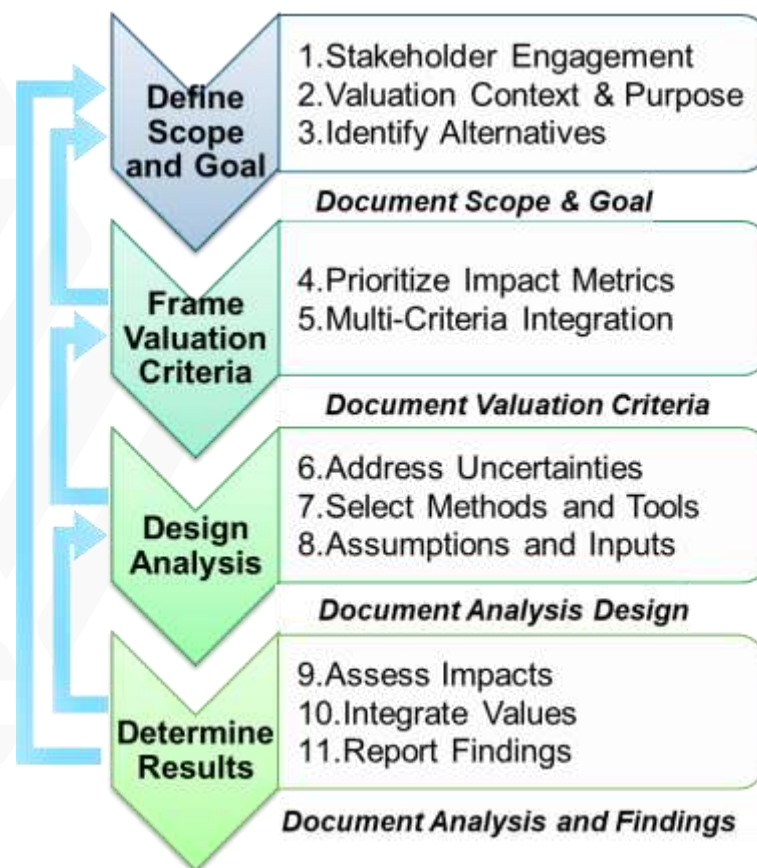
Define Scope and Goal

1.Stakeholder Engagement
2.Valuation Context & Purpose
3.Identify Alternatives

Document Scope & Goal

Frame Valuation Criteria

4.Prioritize Impact Metrics
5.Multi-Criteria Integration

Document Valuation Criteria

Design Analysis

6.Address Uncertainties
7.Select Methods and Tools
8.Assumptions and Inputs

Document Analysis Design

Determine Results

9.Assess Impacts
10.Integrate Values
11.Report Findings

Document Analysis and Findings